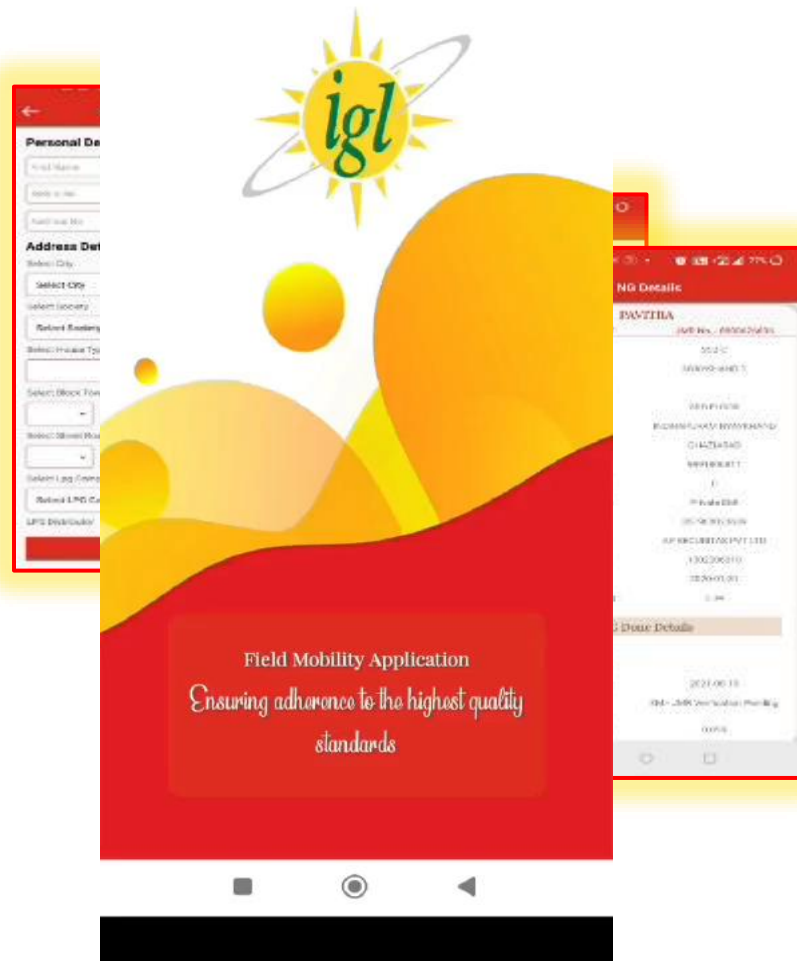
Personal De

Address Det
Select City
Select City
Select Society
Select Society
Select House Type
Select Block Tower
Select Street
Select Lpg Comp
Select LPG Co
LPG Distributor

igl

Field Mobility Application
Ensuring adherence to the highest quality standards

NG Details
PAVITRA
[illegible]
Private
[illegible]
GHAZIABAD
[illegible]
Done Details
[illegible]